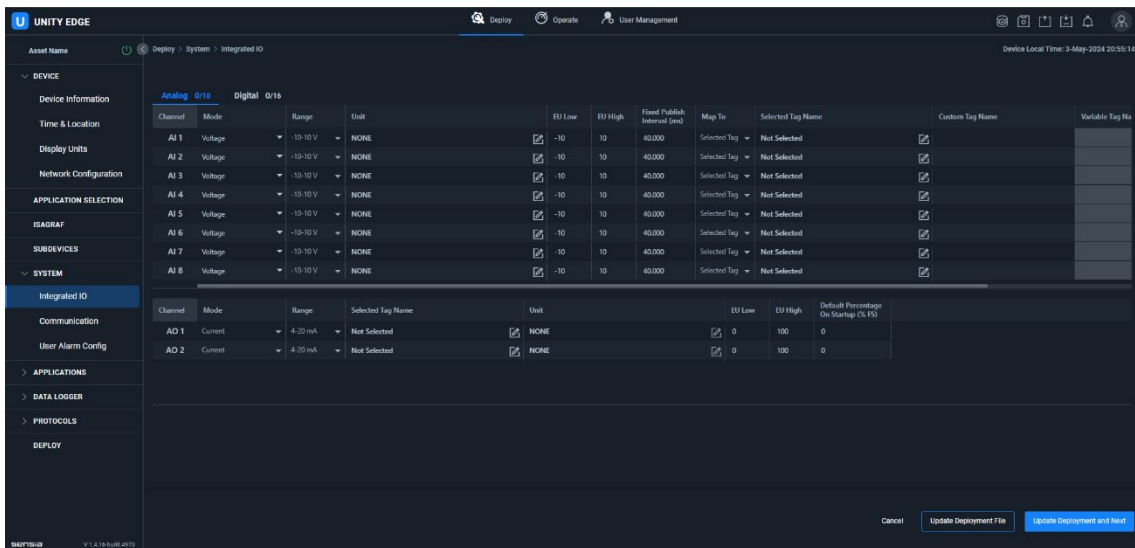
U UNITY EDGE

Deploy Operate User Management

Asset Name

Deploy > System > Integrated IO

Device Local Time: 3-May-2024 20:55:14

DEVICE
Device Information
Time & Location
Display Units
Network Configuration
APPLICATION SELECTION
ISAGRAF
SUBDEVICES
SYSTEM
Integrated IO
Communication
User Alarm Config
APPLICATIONS
DATA LOGGER
PROTOCOLS
DEPLOY

sensia V 1.4.16-build.4973

Analog 0/10 Digital 0/16

| Channel | Mode | Range | Unit | EU Low | EU High | Fixed Publish Interval (ms) | Map To | Selected Tag Name | Custom Tag Name | Variable Tag Na |
|---|---|---|---|---|---|---|---|---|---|---|
| AI 1 | Voltage | -10-10 V | NONE | -10 | 10 | 40,000 | Selected Tag | Not Selected | | |
| AI 2 | Voltage | -10-10 V | NONE | -10 | 10 | 40,000 | Selected Tag | Not Selected | | |
| AI 3 | Voltage | -10-10 V | NONE | -10 | 10 | 40,000 | Selected Tag | Not Selected | | |
| AI 4 | Voltage | -10-10 V | NONE | -10 | 10 | 40,000 | Selected Tag | Not Selected | | |
| AI 5 | Voltage | -10-10 V | NONE | -10 | 10 | 40,000 | Selected Tag | Not Selected | | |
| AI 6 | Voltage | -10-10 V | NONE | -10 | 10 | 40,000 | Selected Tag | Not Selected | | |
| AI 7 | Voltage | -10-10 V | NONE | -10 | 10 | 40,000 | Selected Tag | Not Selected | | |
| AI 8 | Voltage | -10-10 V | NONE | -10 | 10 | 40,000 | Selected Tag | Not Selected | | |

| Channel | Mode | Range | Selected Tag Name | Unit | EU Low | EU High | Default Percentage On Startup (% FS) |
|---|---|---|---|---|---|---|---|
| AO 1 | Current | 4-20 mA | Not Selected | NONE | 0 | 100 | 0 |
| AO 2 | Current | 4-20 mA | Not Selected | NONE | 0 | 100 | 0 |

Cancel Update Deployment File Update Deployment and Next